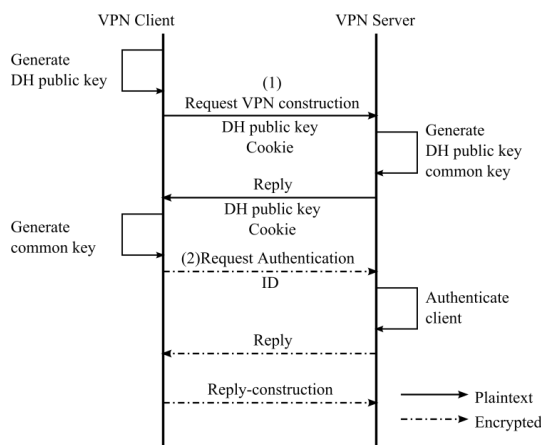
VPN Client

VPN Server

Generate DH public key

(1)
Request VPN construction

DH public key
Cookie

Generate DH public key common key

Reply

DH public key
Cookie

Generate common key

(2)Request Authentication

ID

Authenticate client

Reply

Reply-construction

Plaintext

Encrypted